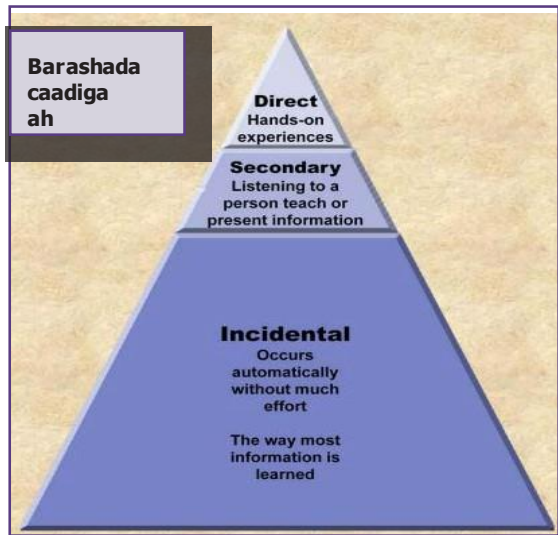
Barashada caadiga ah

Direct
Hands-on experiences

Secondary
Listening to a person teach or present information

Incidental
Occurs automatically without much effort

The way most information is learned